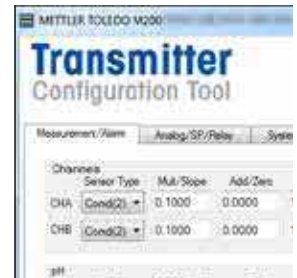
METTLER TOLEDO M200

Transmitter
Configuration Tool

Measurement/Alarm | Analog/SP/Relay | System

Channels

| | Sensor Type | Mult/Slope | Add/Zero |
|---|---|---|---|
| CHA | Cond(2) | 0.1000 | 0.0000 |
| CHB | Cond(2) | 0.1000 | 0.0000 |

pH